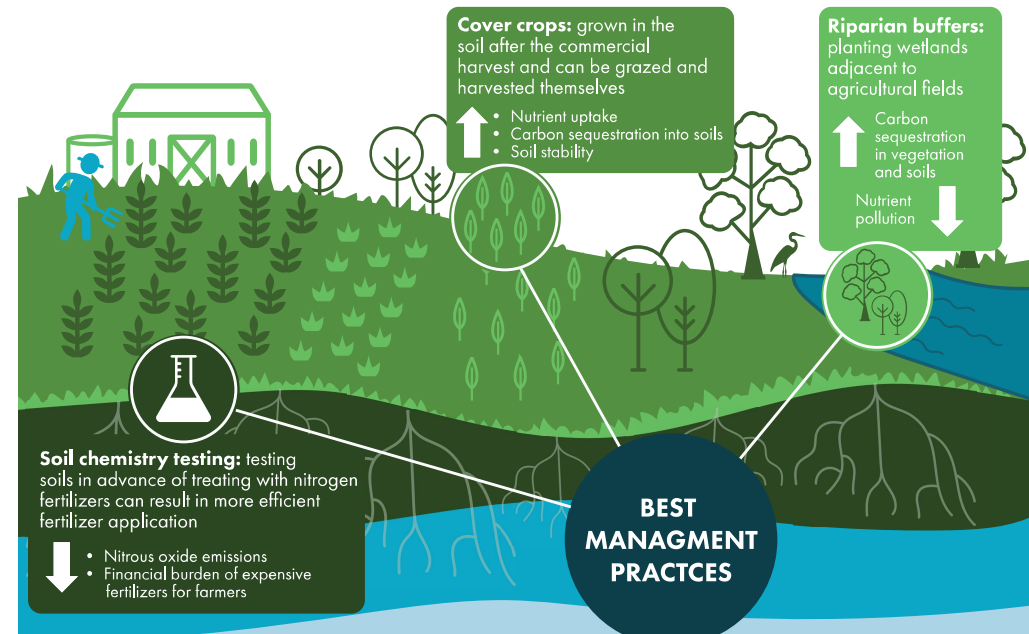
**Cover crops:** grown in the soil after the commercial harvest and can be grazed and harvested themselves

- Nutrient uptake
- Carbon sequestration into soils
- Soil stability

**Riparian buffers:** planting wetlands adjacent to agricultural fields

Carbon sequestration in vegetation and soils

Nutrient pollution

**Soil chemistry testing:** testing soils in advance of treating with nitrogen fertilizers can result in more efficient fertilizer application

- Nitrous oxide emissions
- Financial burden of expensive fertilizers for farmers

BEST MANAGMENT PRACTCES